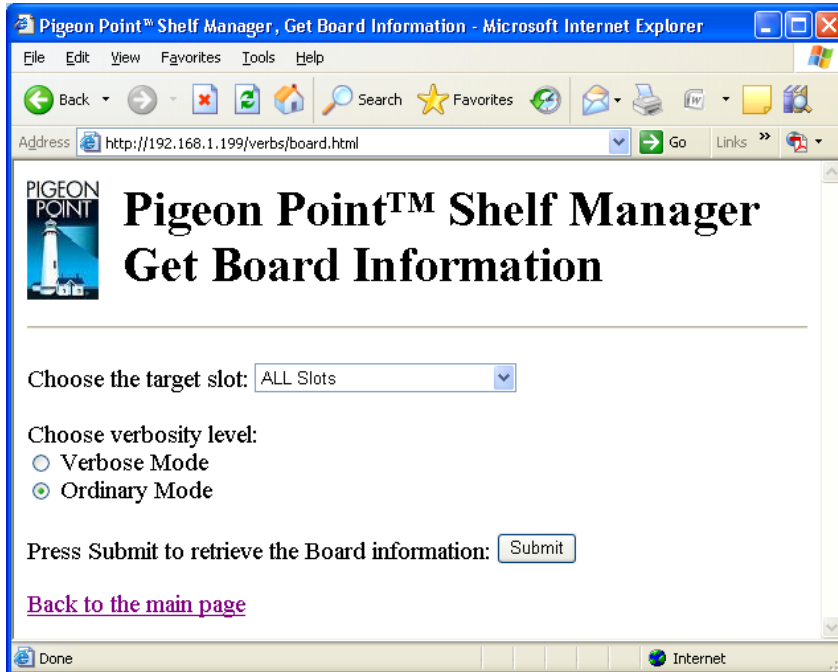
Pigeon Point™ Shelf Manager, Get Board Information - Microsoft Internet Explorer

File Edit View Favorites Tools Help

Back Search Favorites

Address http://192.168.1.199/verbs/board.html Go Links »

PIGEON POINT

Pigeon Point™ Shelf Manager Get Board Information

Choose the target slot: ALL Slots

Choose verbosity level:
Verbose Mode
Ordinary Mode

Press Submit to retrieve the Board information: Submit

Back to the main page

Done Internet